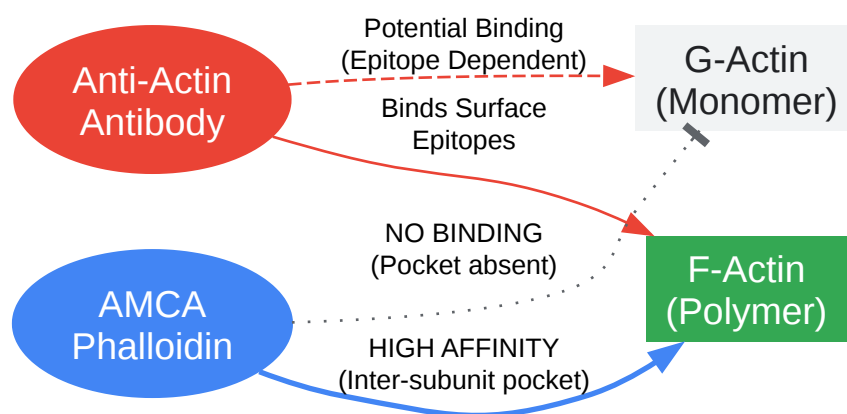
Anti-Actin Antibody

Potential Binding (Epitope Dependent)

G-Actin (Monomer)

Binds Surface Epitopes

NO BINDING (Pocket absent)

AMCA Phalloidin

F-Actin (Polymer)

HIGH AFFINITY (Inter-subunit pocket)